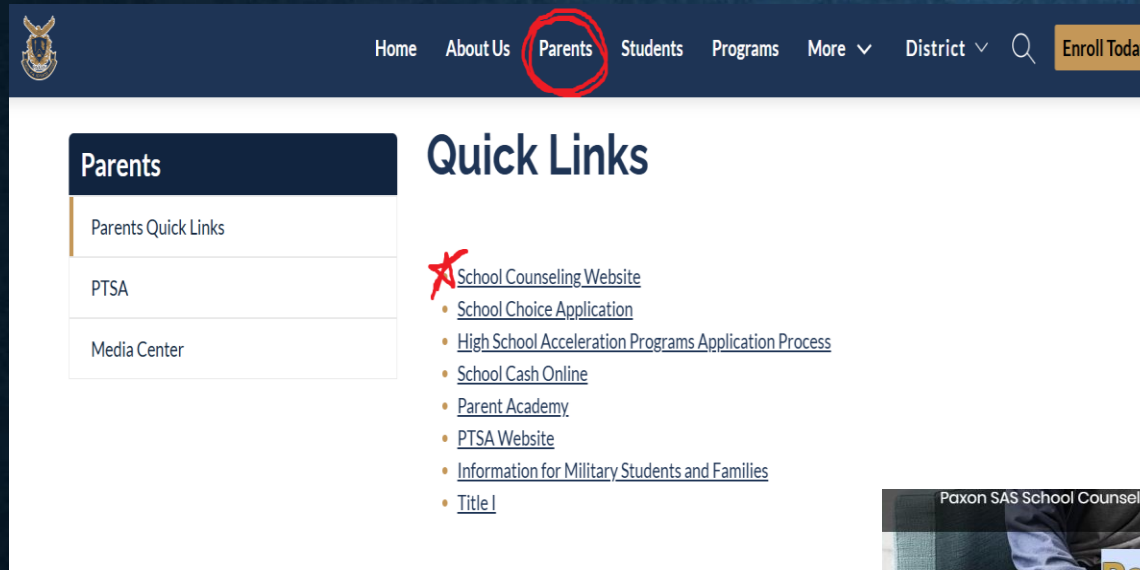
Home About Us Parents Students Programs More District Enroll Toda

Parents

Parents Quick Links

PTSA

Media Center

Quick Links

- School Counseling Website
- School Choice Application
- High School Acceleration Programs Application Process
- School Cash Online
- Parent Academy
- PTSA Website
- Information for Military Students and Families
- Title I

Paxon SAS School Counsel